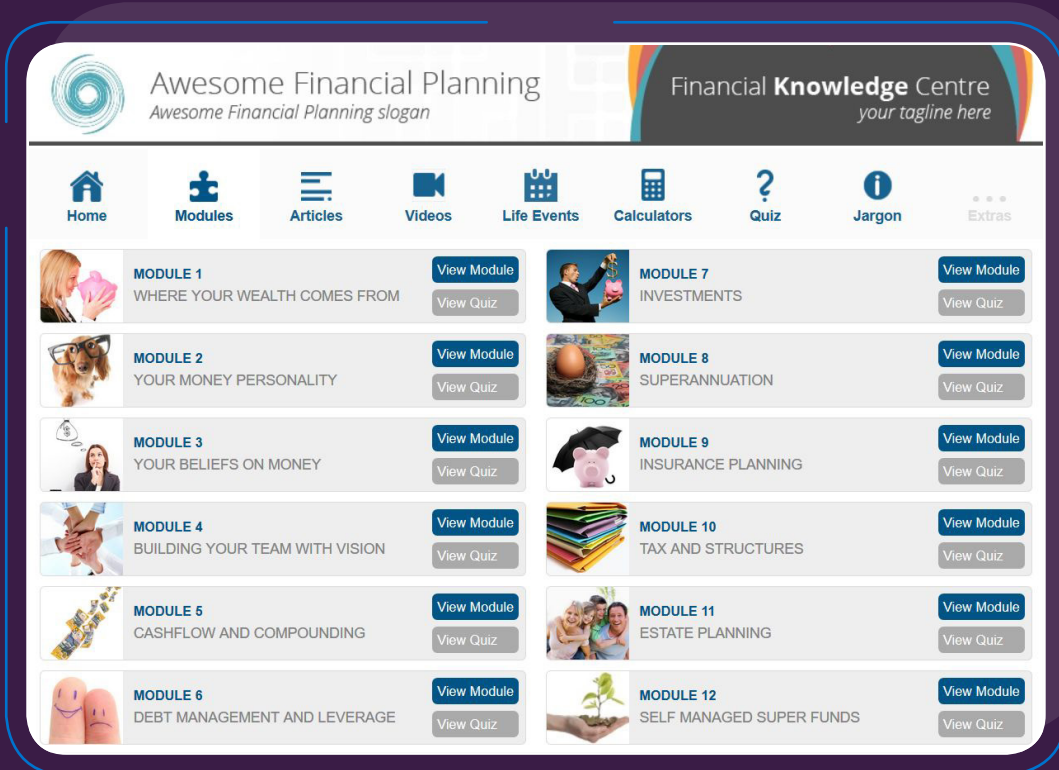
Awesome Financial Planning
Awesome Financial Planning slogan

Financial Knowledge Centre
your tagline here

Home
Modules
Articles
Videos
Life Events
Calculators
Quiz
Jargon
Extras

MODULE 1
WHERE YOUR WEALTH COMES FROM
View Module
View Quiz

MODULE 2
YOUR MONEY PERSONALITY
View Module
View Quiz

MODULE 3
YOUR BELIEFS ON MONEY
View Module
View Quiz

MODULE 4
BUILDING YOUR TEAM WITH VISION
View Module
View Quiz

MODULE 5
CASHFLOW AND COMPOUNDING
View Module
View Quiz

MODULE 6
DEBT MANAGEMENT AND LEVERAGE
View Module
View Quiz

MODULE 7
INVESTMENTS
View Module
View Quiz

MODULE 8
SUPERANNUATION
View Module
View Quiz

MODULE 9
INSURANCE PLANNING
View Module
View Quiz

MODULE 10
TAX AND STRUCTURES
View Module
View Quiz

MODULE 11
ESTATE PLANNING
View Module
View Quiz

MODULE 12
SELF MANAGED SUPER FUNDS
View Module
View Quiz